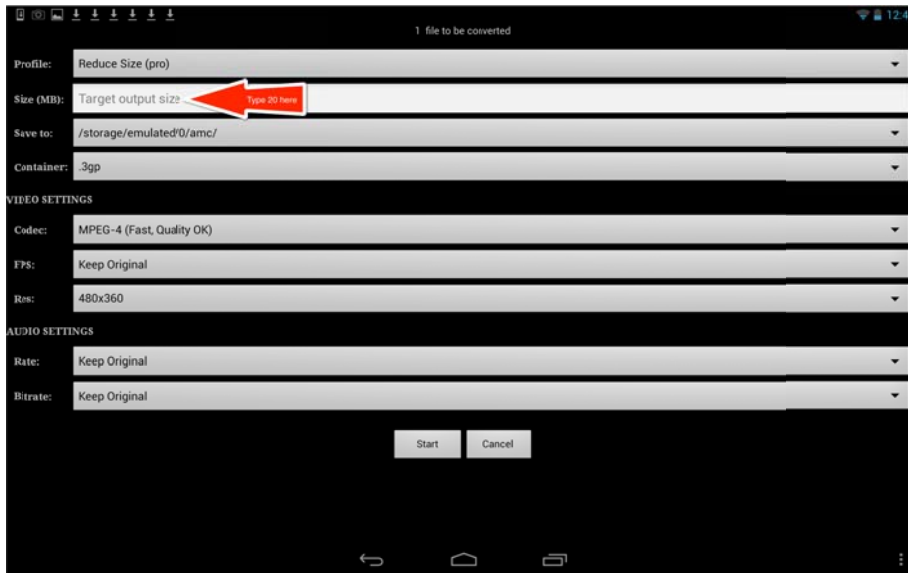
12:4

1 file to be converted

Profile: Reduce Size (pro)

Size (MB): Target output size

Type 20 here

Save to: /storage/emulated/0/amc/

Container: .3gp

VIDEO SETTINGS

Codec: MPEG-4 (Fast, Quality OK)

FPS: Keep Original

Res: 480x360

AUDIO SETTINGS

Rate: Keep Original

Bitrate: Keep Original

Start Cancel